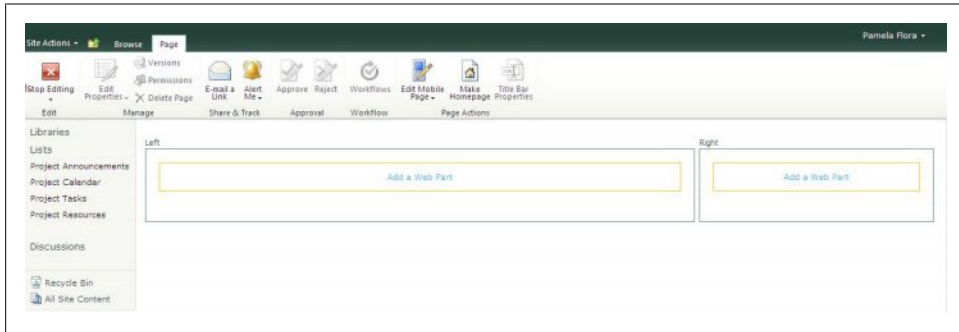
Site Actions · Browse Page

Pamela Flora ·

Stop Editing
Edit

Edit Properties ·
Versions
Permissions
Delete Page
Manage

E-mail a Link
Alert Me ·
Share & Track

Approve
Reject
Approval

Workflows
Workflow

Edit Mobile Page ·
Make Homepage
Title Bar Properties
Page Actions

Libraries
Lists
Project Announcements
Project Calendar
Project Tasks
Project Resources

Discussions

Recycle Bin
All Site Content

Left

Add a Web Part

Right

Add a Web Part